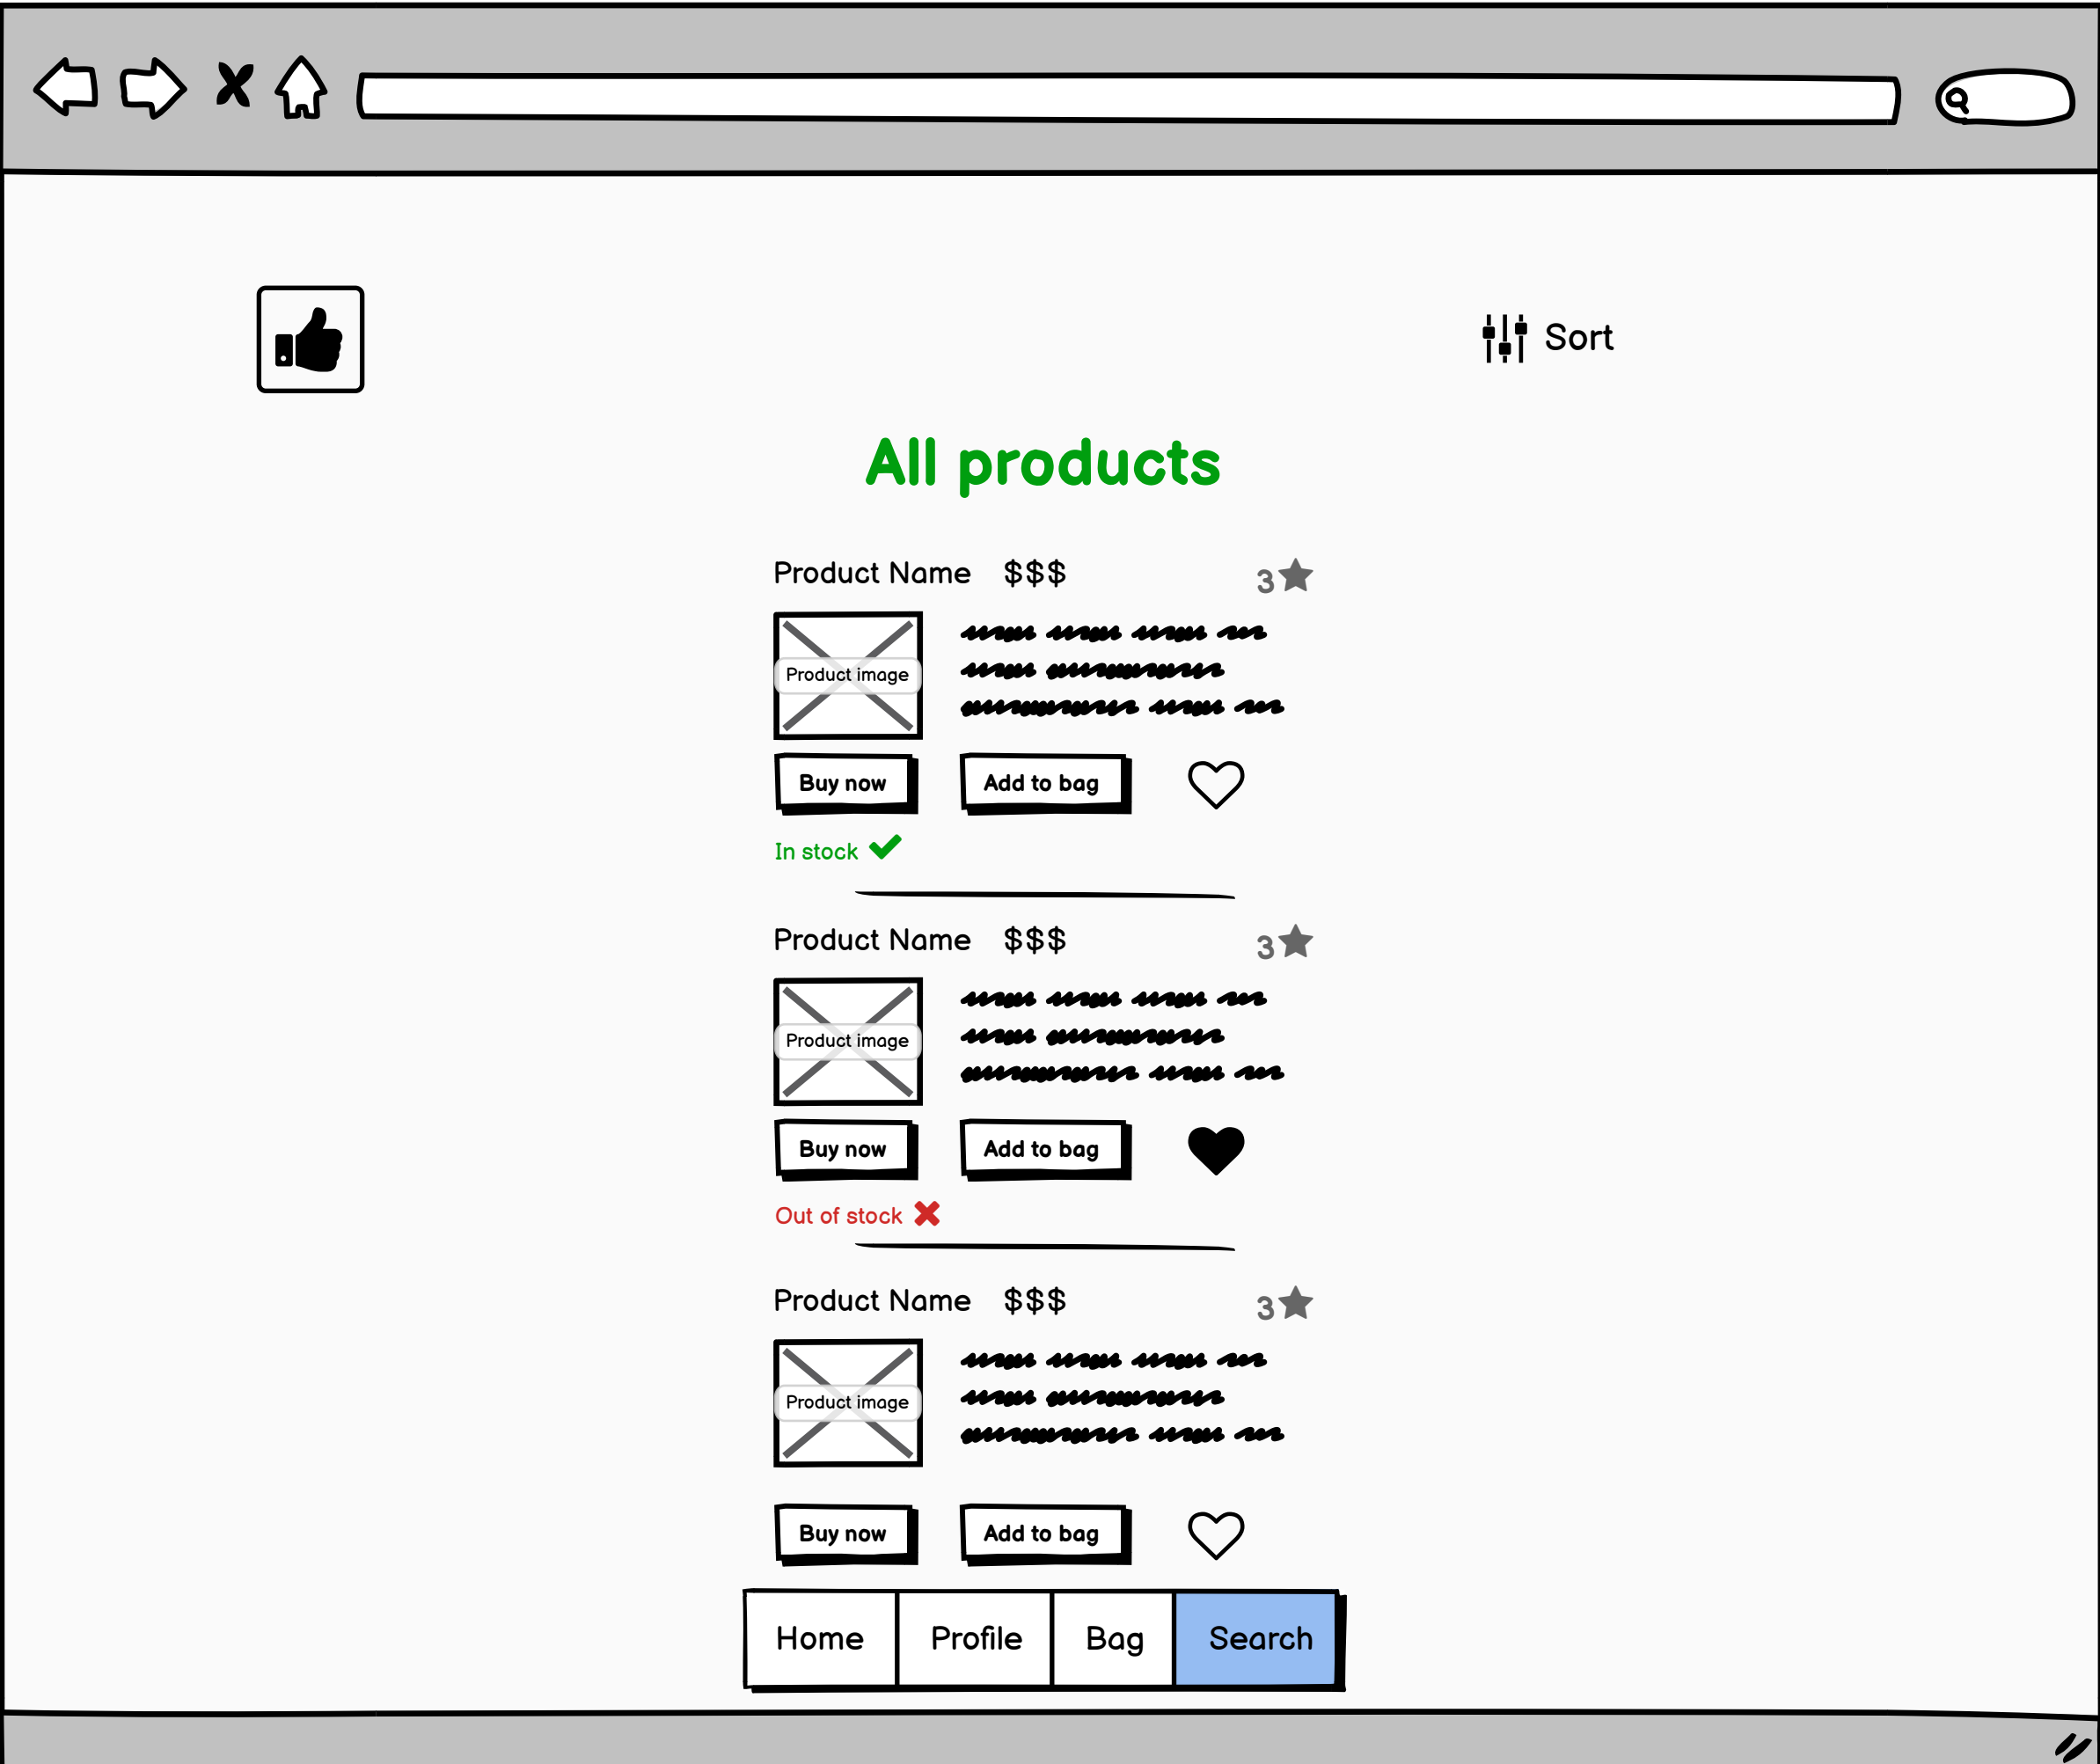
Sort

All products

Product Name $$$ 3

Product image

Buy now
Add to bag

In stock

Product Name $$$ 3

Product image

Buy now
Add to bag

Out of stock

Product Name $$$ 3

Product image

Buy now
Add to bag

| Home | Profile | Bag | Search |
|---|---|---|---|